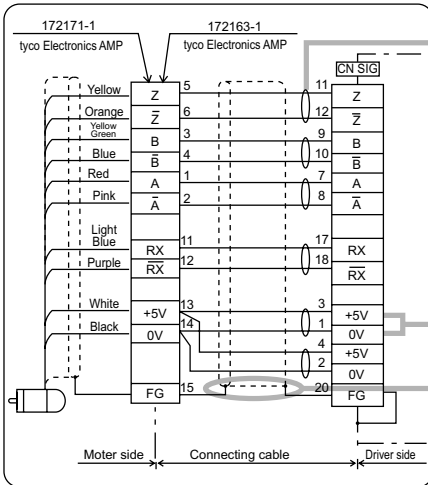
172171-1
tyco Electronics AMP
172163-1
tyco Electronics AMP

Yellow
Orange
Yellow Green
Blue
Red
Pink
Light Blue
Purple
White
Black

Z
$\overline{Z}$
B
$\overline{B}$
A
$\overline{A}$
RX
$\overline{RX}$
+5V
0V
FG

5
6
3
4
1
2
11
12
13
14
15

CN SIG
11
12
9
10
7
8
17
18
3
1
4
2
20

Z
$\overline{Z}$
B
$\overline{B}$
A
$\overline{A}$
RX
$\overline{RX}$
+5V
0V
+5V
0V
FG

Moter side
Connecting cable
Driver side